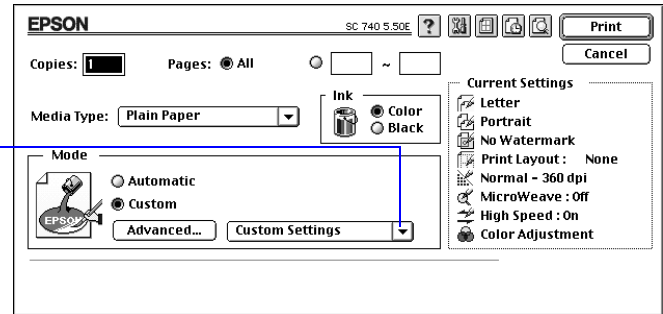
EPSON
SC 740 5.50E
?
Print
Cancel
Copies: 1
Pages: All
~
Media Type: Plain Paper
Ink
Color
Black
Current Settings
Letter
Portrait
No Watermark
Print Layout : None
Normal - 360 dpi
MicroWeave : Off
High Speed : On
Color Adjustment
Mode
Automatic
Custom
EPSON
Advanced...
Custom Settings